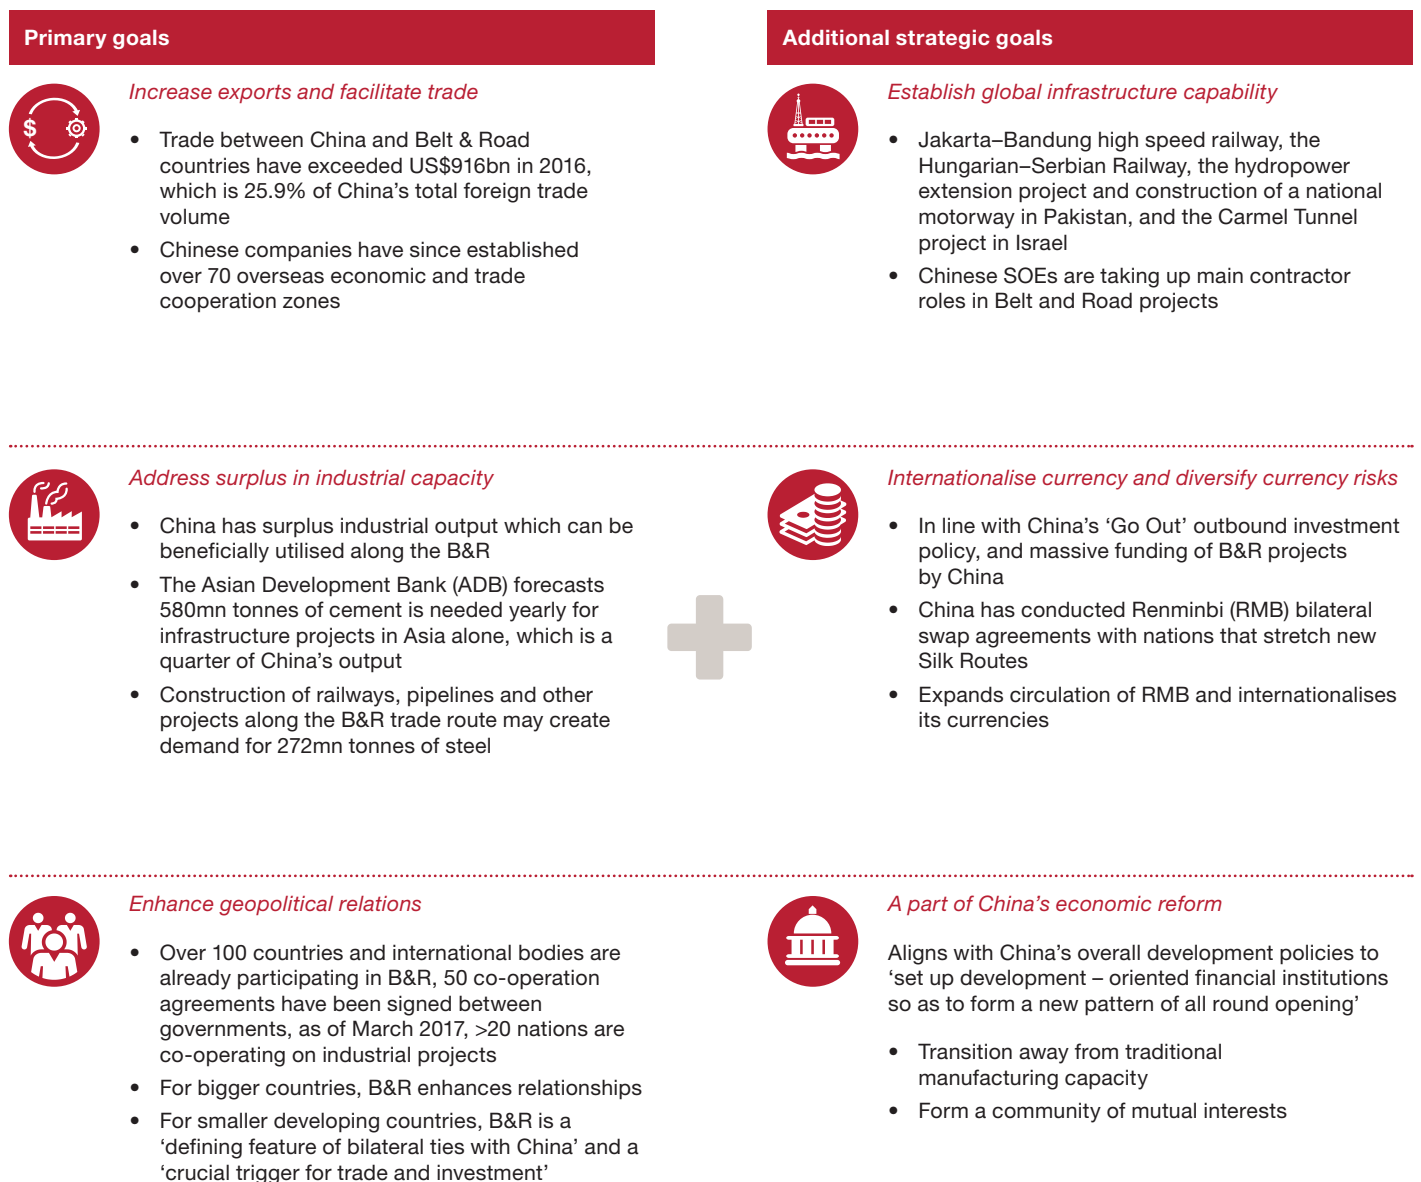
Primary goals

Increase exports and facilitate trade

- Trade between China and Belt & Road countries have exceeded US$916bn in 2016, which is 25.9% of China's total foreign trade volume
- Chinese companies have since established over 70 overseas economic and trade cooperation zones

Address surplus in industrial capacity

- China has surplus industrial output which can be beneficially utilised along the B&R
- The Asian Development Bank (ADB) forecasts 580mn tonnes of cement is needed yearly for infrastructure projects in Asia alone, which is a quarter of China's output
- Construction of railways, pipelines and other projects along the B&R trade route may create demand for 272mn tonnes of steel

Enhance geopolitical relations

- Over 100 countries and international bodies are already participating in B&R, 50 co-operation agreements have been signed between governments, as of March 2017, >20 nations are co-operating on industrial projects
- For bigger countries, B&R enhances relationships
- For smaller developing countries, B&R is a 'defining feature of bilateral ties with China' and a 'crucial trigger for trade and investment'

Additional strategic goals

Establish global infrastructure capability

- Jakarta–Bandung high speed railway, the Hungarian–Serbian Railway, the hydropower extension project and construction of a national motorway in Pakistan, and the Carmel Tunnel project in Israel
- Chinese SOEs are taking up main contractor roles in Belt and Road projects

Internationalise currency and diversify currency risks

- In line with China's 'Go Out' outbound investment policy, and massive funding of B&R projects by China
- China has conducted Renminbi (RMB) bilateral swap agreements with nations that stretch new Silk Routes
- Expands circulation of RMB and internationalises its currencies

A part of China's economic reform

Aligns with China's overall development policies to 'set up development – oriented financial institutions so as to form a new pattern of all round opening'

- Transition away from traditional manufacturing capacity
- Form a community of mutual interests